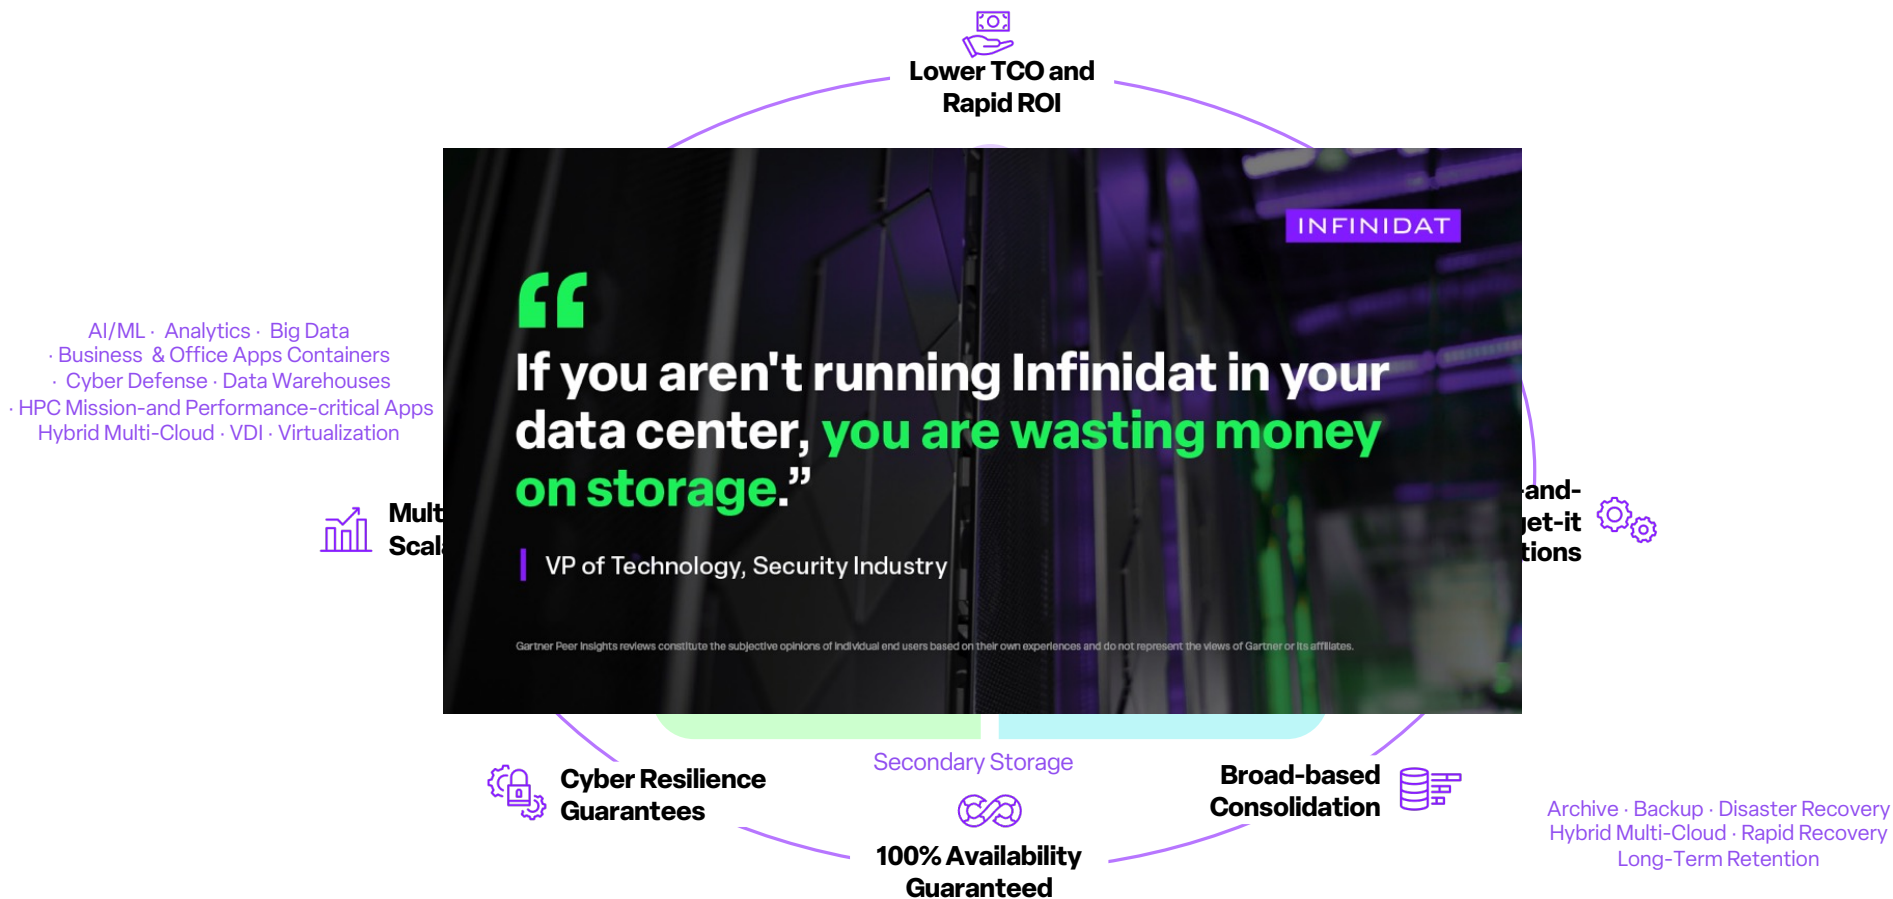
Lower TCO and Rapid ROI

AI/ML · Analytics · Big Data · Business & Office Apps Containers · Cyber Defense · Data Warehouses · HPC Mission-and Performance-critical Apps Hybrid Multi-Cloud · VDI · Virtualization

Mult
Scal

INFINIDAT

“If you aren't running Infinidat in your data center, you are wasting money on storage.”

VP of Technology, Security Industry

Gartner Peer Insights reviews constitute the subjective opinions of individual end users based on their own experiences and do not represent the views of Gartner or its affiliates.

-and-
jet-it
tions

Cyber Resilience Guarantees

Secondary Storage

100% Availability Guaranteed

Broad-based Consolidation

Archive · Backup · Disaster Recovery Hybrid Multi-Cloud · Rapid Recovery Long-Term Retention